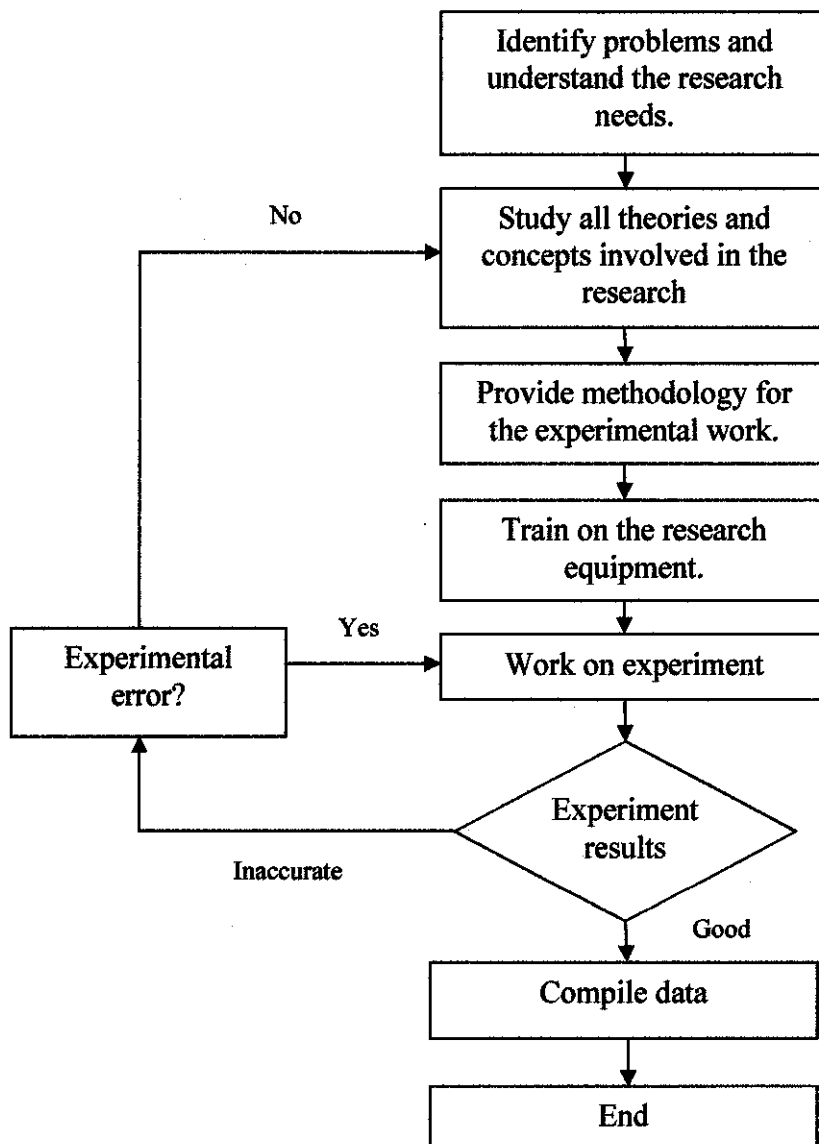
Identify problems and understand the research needs.

No

Study all theories and concepts involved in the research

Provide methodology for the experimental work.

Train on the research equipment.

Yes

Experimental error?

Work on experiment

Experiment results

Inaccurate

Good

Compile data

End